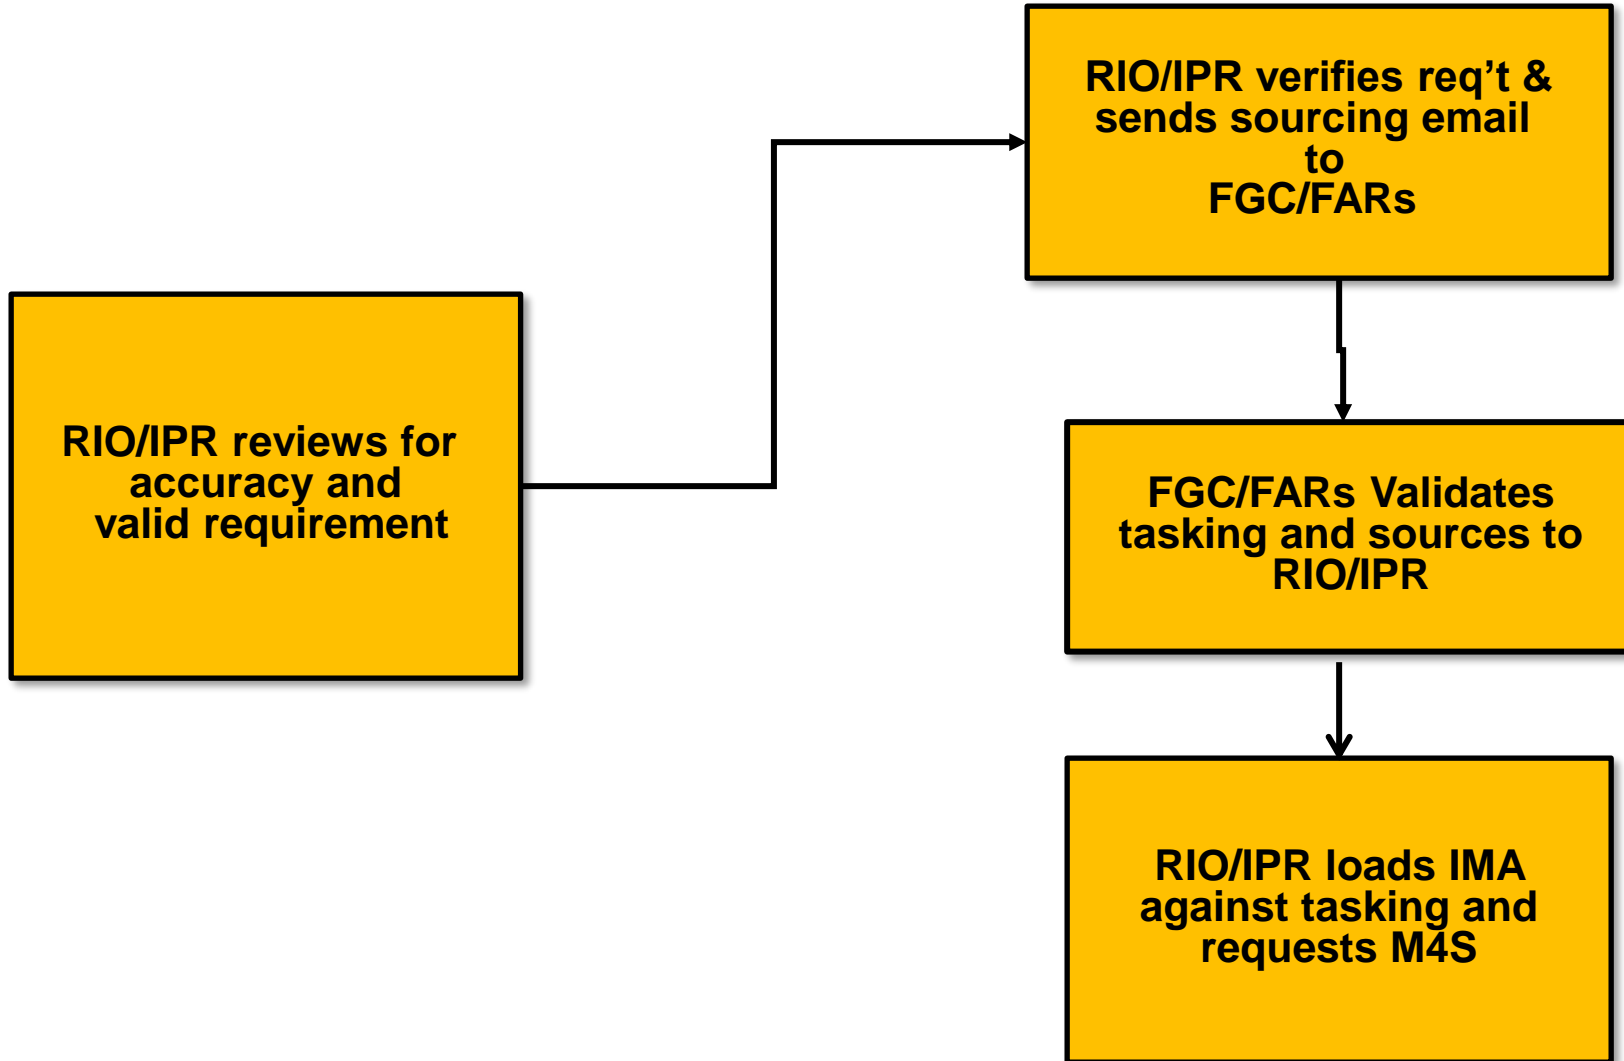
RIO/IPR reviews for accuracy and valid requirement

RIO/IPR verifies req’t & sends sourcing email to FGC/FARs

FGC/FARs Validates tasking and sources to RIO/IPR

RIO/IPR loads IMA against tasking and requests M4S